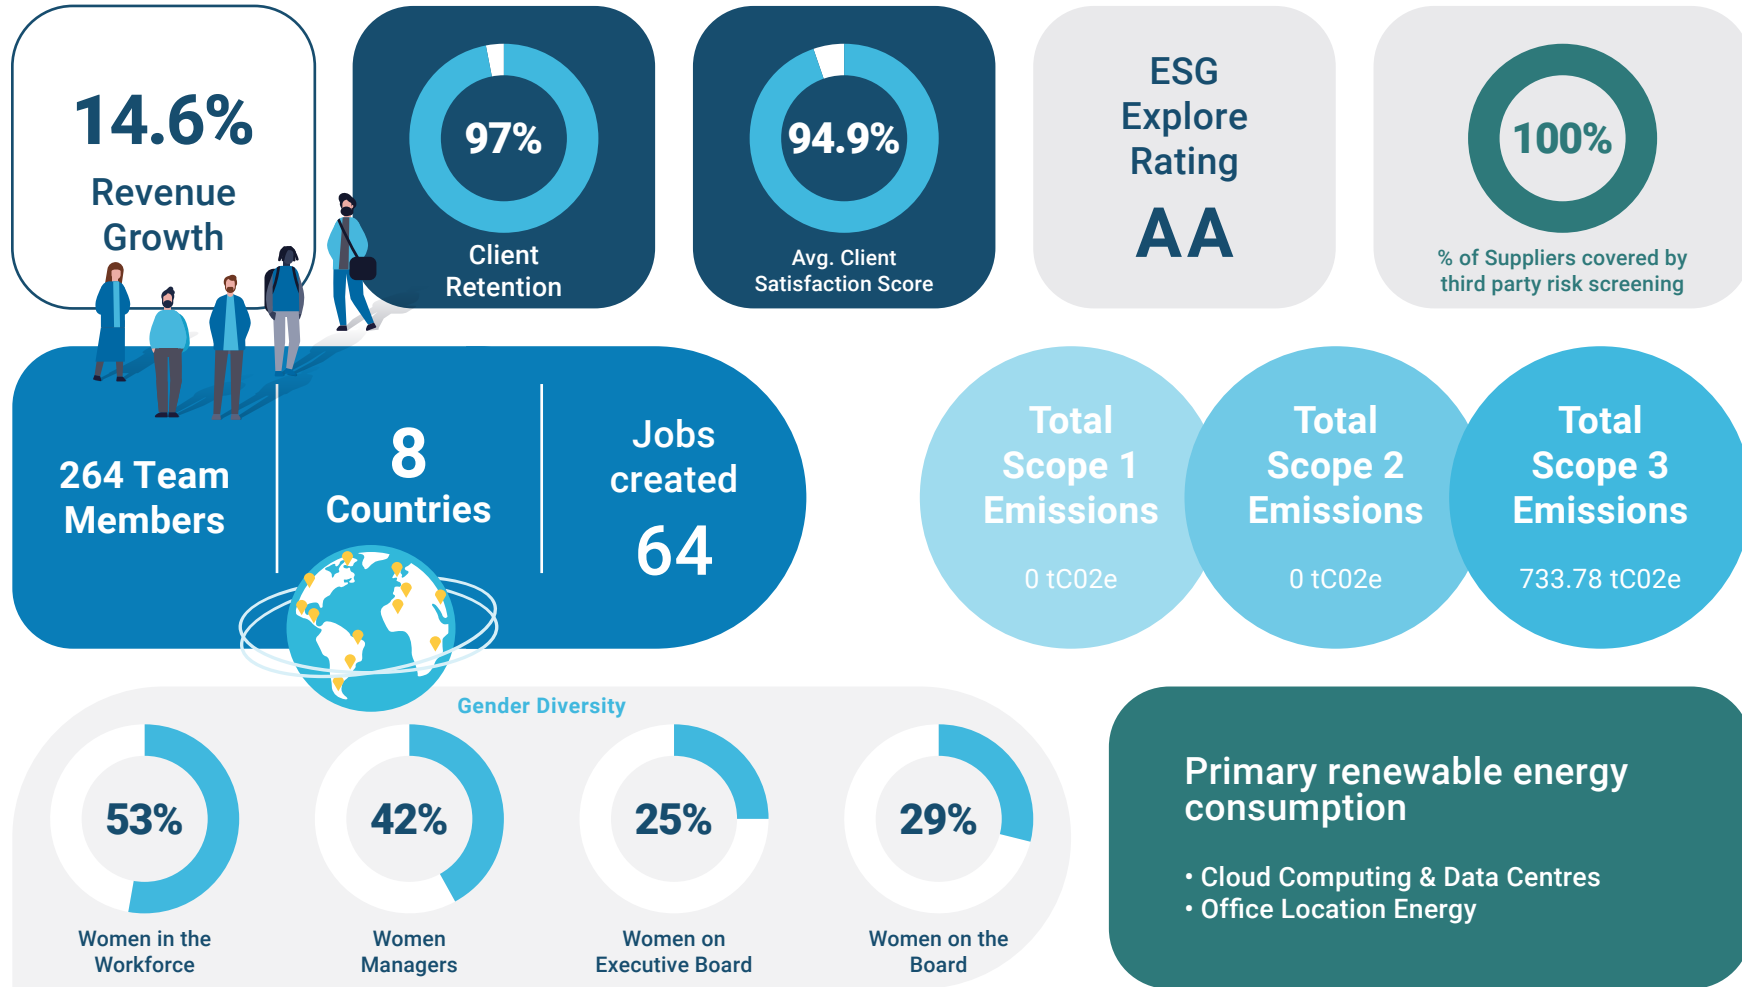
14.6%
Revenue Growth

97%
Client Retention

94.9%
Avg. Client Satisfaction Score

ESG Explore Rating
AA

100%
% of Suppliers covered by third party risk screening

264 Team Members

8
Countries

Jobs created
64

Total Scope 1 Emissions
0 tC02e

Total Scope 2 Emissions
0 tC02e

Total Scope 3 Emissions
733.78 tC02e

Gender Diversity

53%
Women in the Workforce

42%
Women Managers

25%
Women on Executive Board

29%
Women on the Board

Primary renewable energy consumption

• Cloud Computing & Data Centres
• Office Location Energy